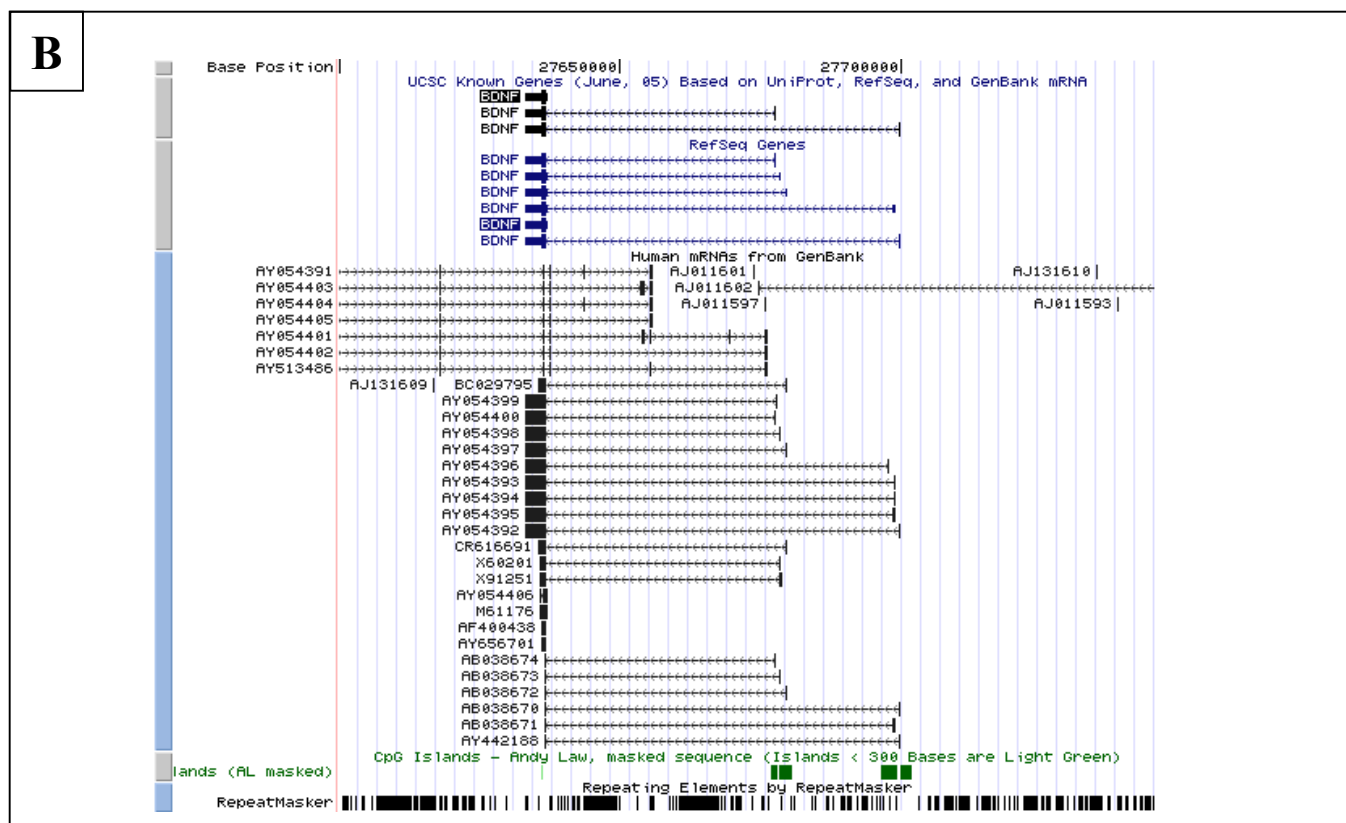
B

Base Position | 27650000 | 27700000 |
UCSC Known Genes (June, 05) Based on UniProt, RefSeq, and GenBank mRNA
BDNF
BDNF
BDNF
RefSeq Genes
BDNF
BDNF
BDNF
BDNF
BDNF
BDNF
Human mRNAs from GenBank
AY054391
AJ011601
AJ131610
AY054403
AJ011602
AY054404
AJ011597
AJ011593
AY054405
AY054401
AY054402
AY513486
AJ131609
BC029795
AY054399
AY054400
AY054398
AY054397
AY054396
AY054393
AY054394
AY054395
AY054392
CR616691
X60201
X91251
AY054406
M61176
AF400438
AY656701
AB038674
AB038673
AB038672
AB038670
AB038671
AY442188
CpG Islands - Andy Law, masked sequence (Islands < 300 Bases are Light Green)
lands (AL masked)
Repeating Elements by RepeatMasker
RepeatMasker